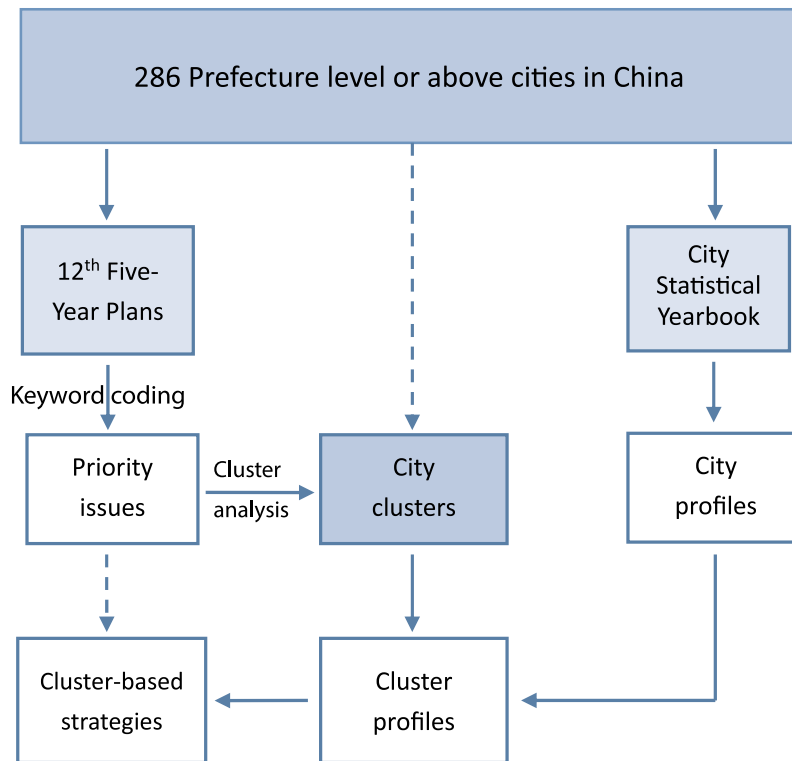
286 Prefecture level or above cities in China

12$^{th}$ Five-Year Plans

City Statistical Yearbook

Keyword coding

Priority issues

Cluster analysis

City clusters

City profiles

Cluster-based strategies

Cluster profiles